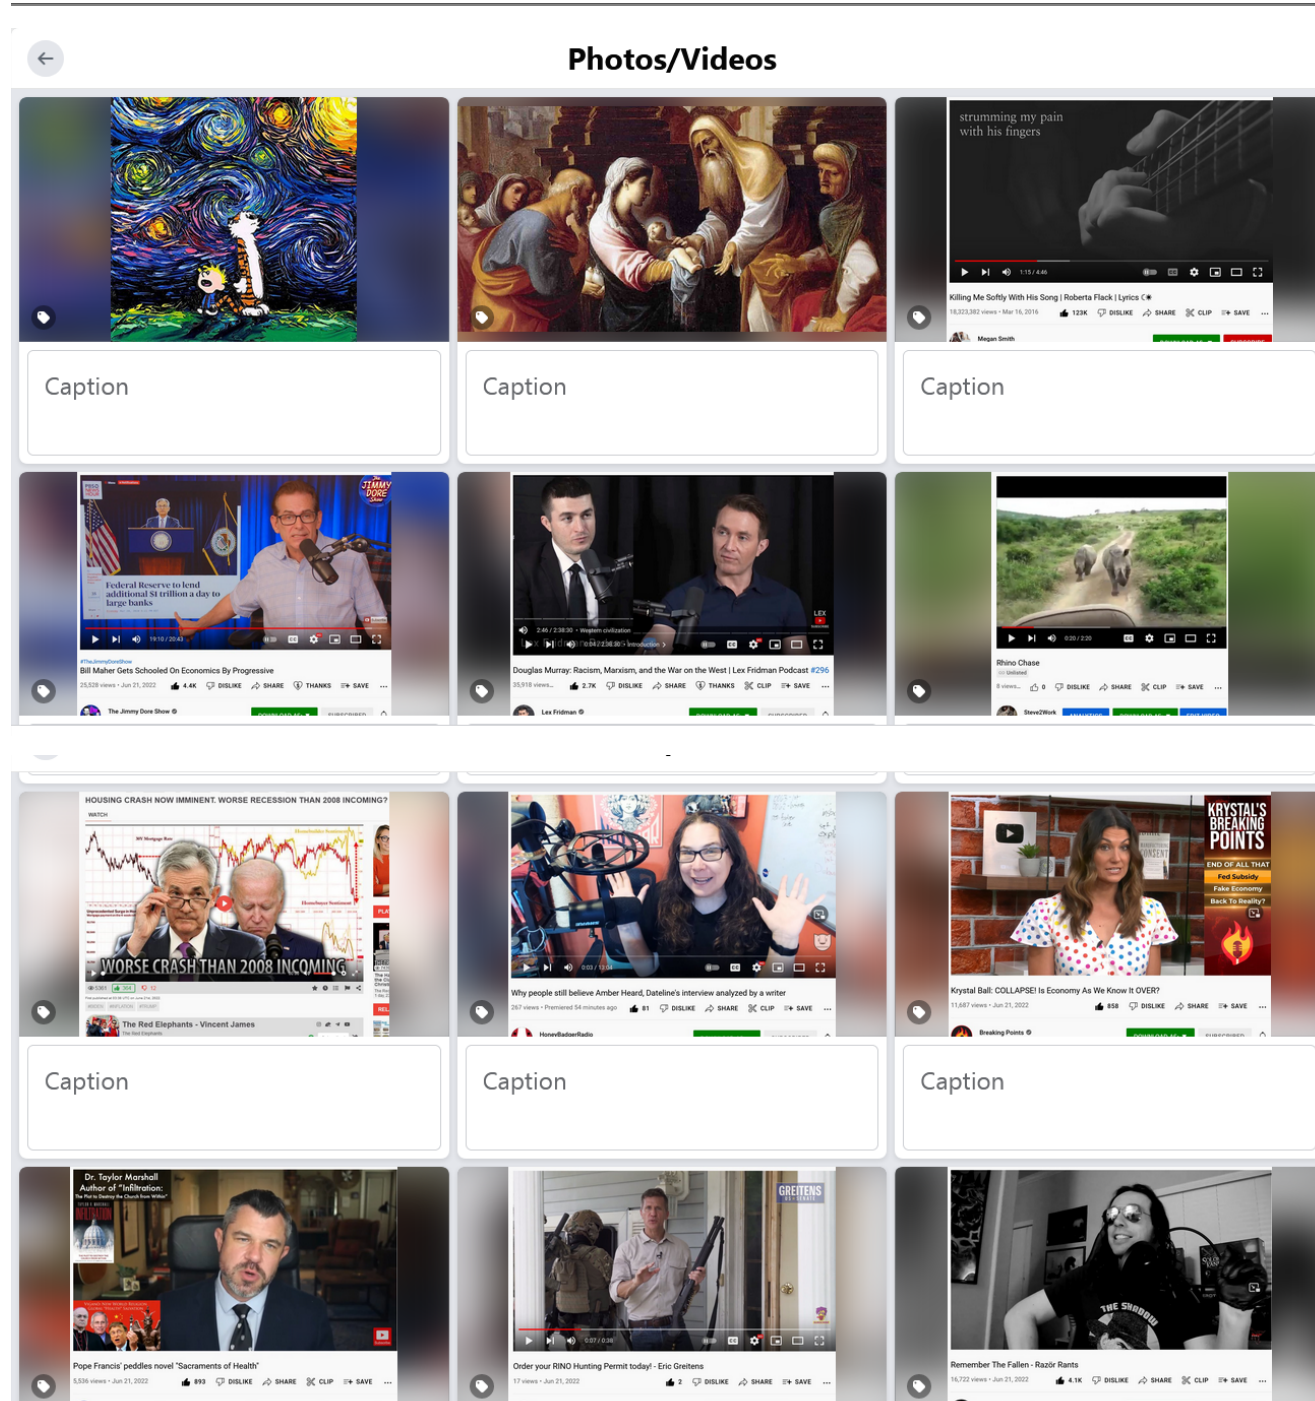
Photos/Videos

strumming my pain
with his fingers

1:15 / 4:46

Killing Me Softly With His Song | Roberta Flack | Lyrics

18,323,382 views • Mar 16, 2016 123K DISLIKE SHARE CLIP SAVE

Megan Smith

Caption

Caption

Caption

JIMMY DORE

Federal Reserve to lend additional $1 trillion a day to large banks

19:10 / 20:43

#TheJimmyDoreShow

Bill Maher Gets Schooled On Economics By Progressive

25,528 views • Jun 21, 2022 4.4K DISLIKE SHARE THANKS SAVE

The Jimmy Dore Show

2:46 / 2:38:30 • Western civilization

Douglas Murray: Racism, Marxism, and the War on the West | Lex Fridman Podcast #296

35,918 views 2.7K DISLIKE SHARE THANKS CLIP SAVE

Lex Fridman

0:20 / 2:20

Rhino Chase

Unlisted

8 views 0 DISLIKE SHARE CLIP SAVE

Steve2Work

HOUSING CRASH NOW IMMINENT. WORSE RECESSION THAN 2008 INCOMING?

WATCH

WORSE CRASH THAN 2008 INCOMING

The Red Elephants - Vincent James

Why people still believe Amber Heard, Dateline's interview analyzed by a writer

267 views • Premiered 54 minutes ago 81 DISLIKE SHARE CLIP SAVE

HoneyBadgerRadio

KRYSTAL'S BREAKING POINTS

END OF ALL THAT

Fed Subsidy

Fake Economy

Back To Reality?

Krystal Ball: COLLAPSE! Is Economy As We Know It OVER?

11,687 views • Jun 21, 2022 858 DISLIKE SHARE SAVE

Breaking Points

Caption

Caption

Caption

Dr. Taylor Marshall
Author of "Infiltration:
The Plot to Destroy the Church from Within"

Pope Francis' peddles novel "Sacraments of Health"

5,536 views • Jun 21, 2022 893 DISLIKE SHARE CLIP SAVE

GREITENS

0:07 / 0:38

Order your RINO Hunting Permit today! - Eric Greitens

17 views • Jun 21, 2022 2 DISLIKE SHARE SAVE

THE SHADOW

Remember The Fallen - Razör Rants

16,722 views • Jun 21, 2022 4.1K DISLIKE SHARE CLIP SAVE